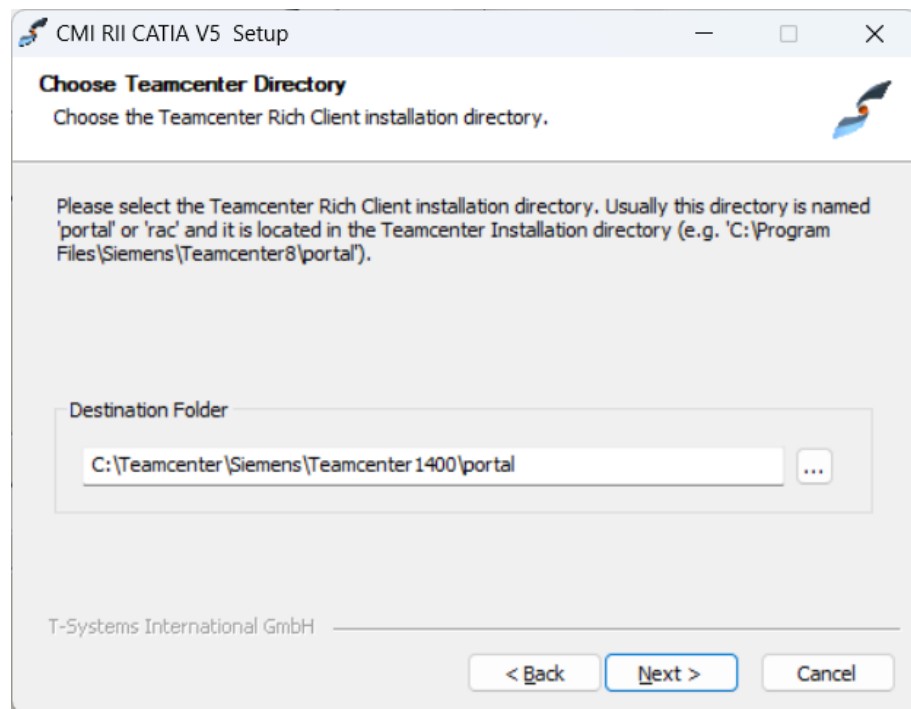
CMI RII CATIA V5 Setup

Choose Teamcenter Directory
Choose the Teamcenter Rich Client installation directory.

Please select the Teamcenter Rich Client installation directory. Usually this directory is named 'portal' or 'rac' and it is located in the Teamcenter Installation directory (e.g. 'C:\Program Files\Siemens\Teamcenter8\portal').

Destination Folder
C:\Teamcenter\Siemens\Teamcenter1400\portal
...

T-Systems International GmbH

< Back
Next >
Cancel